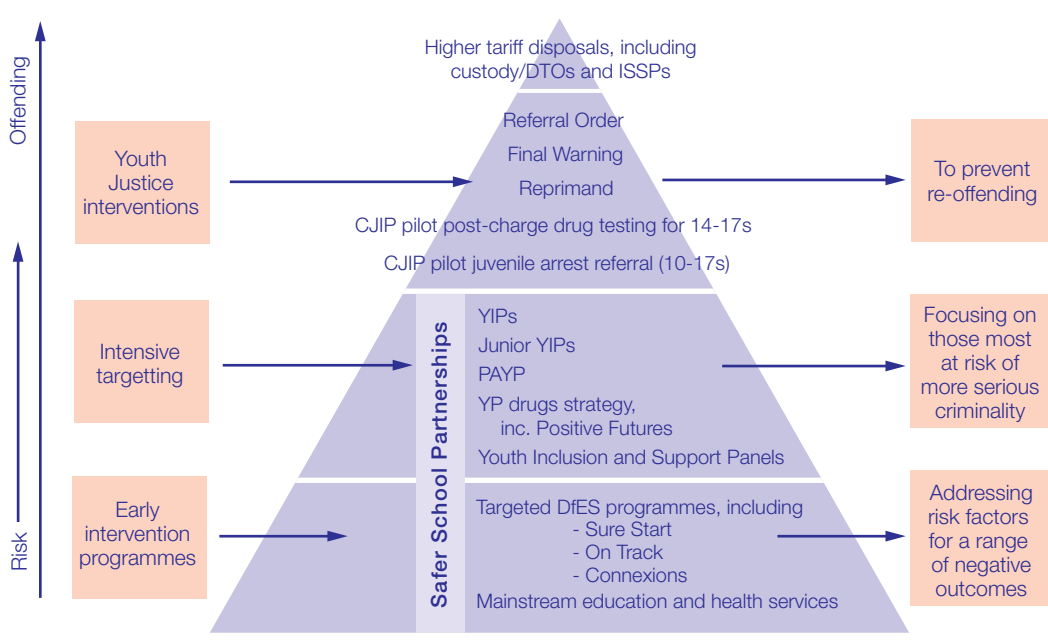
Offending

Risk

Higher tariff disposals, including custody/DTOs and ISSPs

Youth Justice interventions

Referral Order

Final Warning

Reprimand

CJIP pilot post-charge drug testing for 14-17s

CJIP pilot juvenile arrest referral (10-17s)

To prevent re-offending

Intensive targetting

Safer School Partnerships

YIPs

Junior YIPs

PAYP

YP drugs strategy, inc. Positive Futures

Youth Inclusion and Support Panels

Focusing on those most at risk of more serious criminality

Early intervention programmes

Targeted DfES programmes, including
- Sure Start
- On Track
- Connexions

Mainstream education and health services

Addressing risk factors for a range of negative outcomes